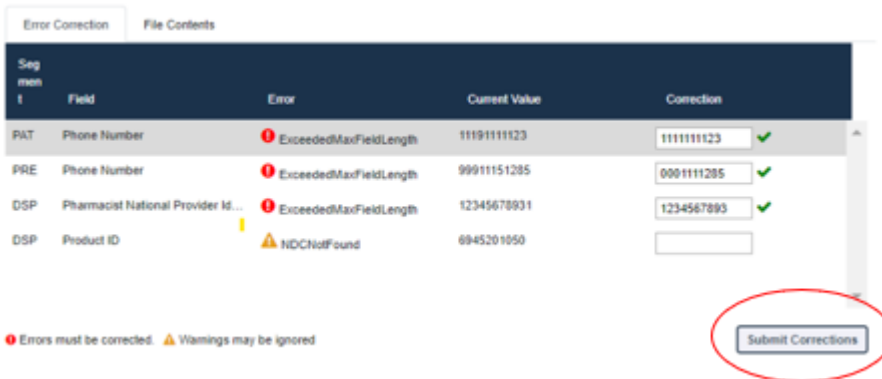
Error Correction File Contents

| Segment | Field | Error | Current Value | Correction |
|---|---|---|---|---|
| PAT | Phone Number | ExceededMaxFieldLength | 11191111123 | 1111111123 |
| PRE | Phone Number | ExceededMaxFieldLength | 99911151285 | 0001111285 |
| DSP | Pharmacist National Provider Id... | ExceededMaxFieldLength | 12345678931 | 1234567893 |
| DSP | Product ID | NDCNotFound | 6945201050 | |

Errors must be corrected. Warnings may be ignored

Submit Corrections